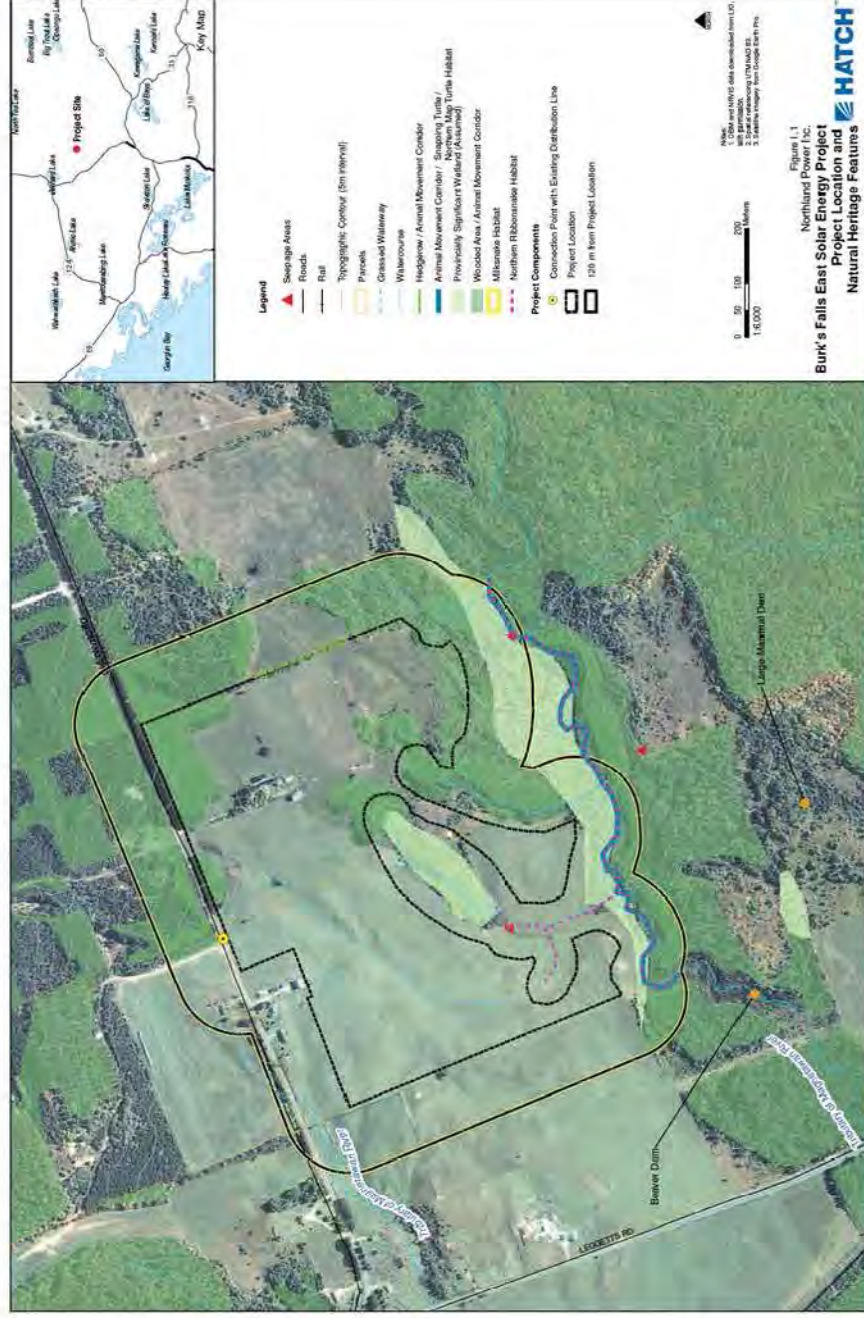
Key Map
Project Site
Burnt Lake
Big Trout Lake
Obongo Lake
North Tea Lake
Kawagama Lake
Lake of Bays
Kennisis Lake
Wahwashkesh Lake
Ahmic Lake
Magnetawan Lake
Skeleton Lake
Lake Muskoka
Georgian Bay
Horse Lake
Lake Rosseau

Legend
Seepage Areas
Roads
Rail
Topographic Contour (5m interval)
Parcels
Grassed Waterway
Watercourse
Hedgerow / Animal Movement Corridor
Animal Movement Corridor / Snapping Turtle / Northern Map Turtle Habitat
Provincially Significant Wetland (Assumed)
Wooded Area / Animal Movement Corridor
Milksnake Habitat
Northern Ribbonsnake Habitat
Project Components
Connection Point with Existing Distribution Line
Project Location
120 m from Project Location

0 50 100 200 Metres
1:6,000

Notes:
1. OBM and NRVIS data downloaded from LIO, with permission.
2. Spatial referencing UTM NAD 83.
3. Satellite Imagery from Google Earth Pro.

Figure I.1
Northland Power Inc.
Burk's Falls East Solar Energy Project
Project Location and Natural Heritage Features
HATCH

Large Mammal Den
Beaver Dam
Tributary of Magnetawan River
Tributary of Magnetawan River
LEDGETTS RD